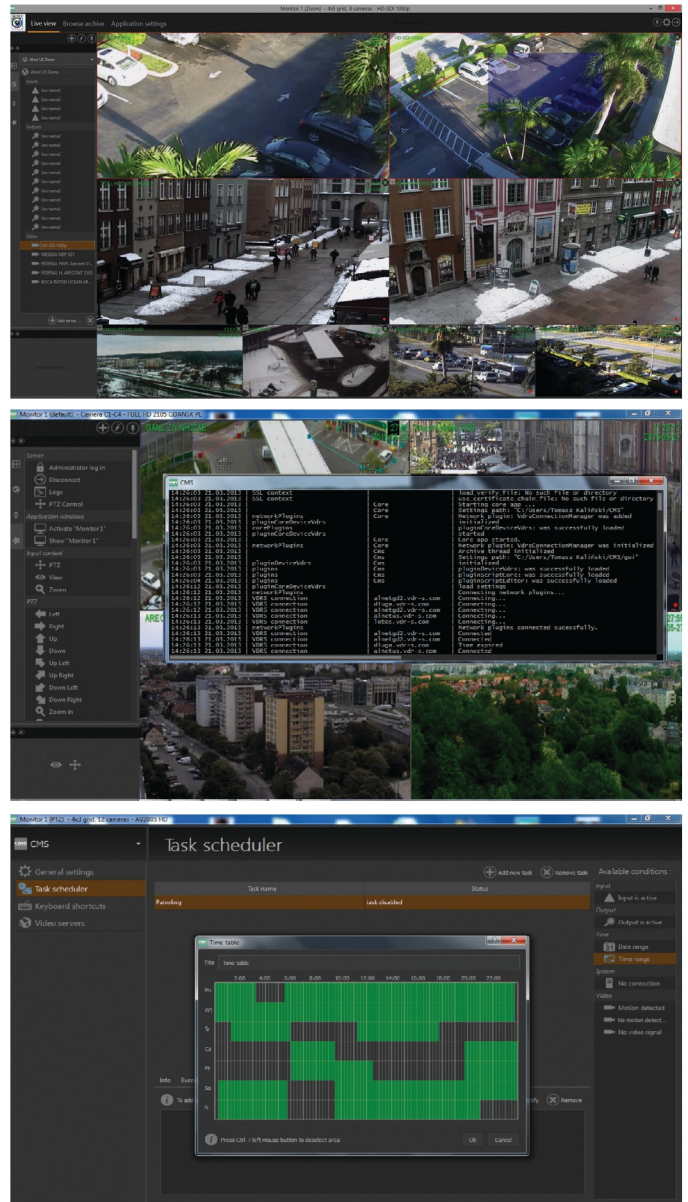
Monitor 1 (Zoom) - 4x4 grid, 8 cameras - HD-SDI 1080p

Live view   Browse archive   Application settings

Monitor 1 (default) - Camera C1-C4 - FULL HD 2105 GDANSK PL

Server
Administrator log in
Disconnect
Logs
PTZ Control
Application windows
Activate "Monitor1"
Show "Monitor1"
Input control
PTZ
View
Zoom
PTZ
Left
Right
Up
Down
Up Left
Up Right
Down Left
Down Right
Zoom in

CMS

| | | | |
|---|---|---|---|
| 14:26:03 21.03.2013 | SSL context | | load verify file: No such file or directory |
| 14:26:03 21.03.2013 | SSL context | | use certificate chain file: No such file or directory |
| 14:26:03 21.03.2013 | | Core | Starting core app... |
| 14:26:03 21.03.2013 | networkPlugins | Core | Settings path: "C:/Users/Tomasz Kalifski/CMS" |
| 14:26:03 21.03.2013 | pluginCoreDeviceVdrs | Core | Network plugin: VdrsConnectionManager was added |
| 14:26:03 21.03.2013 | corePlugins | Core | initialized |
| 14:26:03 21.03.2013 | pluginCoreDeviceVdrs | | pluginCoreDeviceVdrs: was successfully loaded |
| 14:26:03 21.03.2013 | | | started |
| 14:26:03 21.03.2013 | | Core | Core app started. |
| 14:26:03 21.03.2013 | networkPlugins | Cms | Network plugin: VdrsConnectionManager was initialized |
| 14:26:03 21.03.2013 | | Cms | Archive thread initialized |
| 14:26:03 21.03.2013 | | Cms | Settings path: "C:/Users/Tomasz Kalifski/CMS/gui" |
| 14:26:03 21.03.2013 | pluginDeviceVdrs | Cms | initialized |
| 14:26:03 21.03.2013 | plugins | Cms | pluginDeviceVdrs: was successfully loaded |
| 14:26:03 21.03.2013 | plugins | Cms | pluginScriptCore: was successfully loaded |
| 14:26:03 21.03.2013 | pluginCoreDeviceVdrs | Cms | pluginScriptEditor: was successfully loaded |
| 14:26:03 21.03.2013 | | | load settings |
| 14:26:03 21.03.2013 | pluginCoreDeviceVdrs | | Connecting network plugins... |
| 14:26:03 21.03.2013 | VDRS connection | almetgd2.vdr-s.com | Connecting... |
| 14:26:13 21.03.2013 | VDRS connection | dluga.vdr-s.com | Connecting... |
| 14:26:13 21.03.2013 | VDRS connection | almetgd2.vdr-s.com | Connecting... |
| 14:26:13 21.03.2013 | VDRS connection | alnctas.vdr-s.com | Connecting... |
| 14:26:13 21.03.2013 | VDRS connection | lotos.vdr-s.com | Connecting... |
| 14:26:13 21.03.2013 | networkPlugins | | Network plugins connected sucessfully. |
| 14:26:13 21.03.2013 | VDRS connection | almetgd2.vdr-s.com | Connected |
| 14:26:13 21.03.2013 | VDRS connection | almetgd2.vdr-s.com | Connected |
| 14:26:13 21.03.2013 | VDRS connection | dluga.vdr-s.com | Time expired |
| 14:26:13 21.03.2013 | VDRS connection | alnctas.vdr-s.com | Connected |

Monitor 1 (PTZ) - 4x3 grid, 12 cameras - AV2805 HD

CMS
General settings
Task scheduler
Keyboard shortcuts
Video servers

Task scheduler

Add new task   Remove task

| Task name | Status |
|---|---|
| Patroling | task disabled |

Available conditions
Input
Input is active
Output
Output is active
Time
Date range
Time range
System
No connection
Video
Motion detected
No motion detect...
No video signal

Time table
Title   Time table
2:00 4:00 6:00 8:00 10:00 12:00 14:00 16:00 18:00 20:00 22:00
Pn
Wt
Śr
Cz
Pt
So
N

Info   Even
To add
Press Ctrl + left mouse button to deselect area
Ok   Cancel
ify   Remove